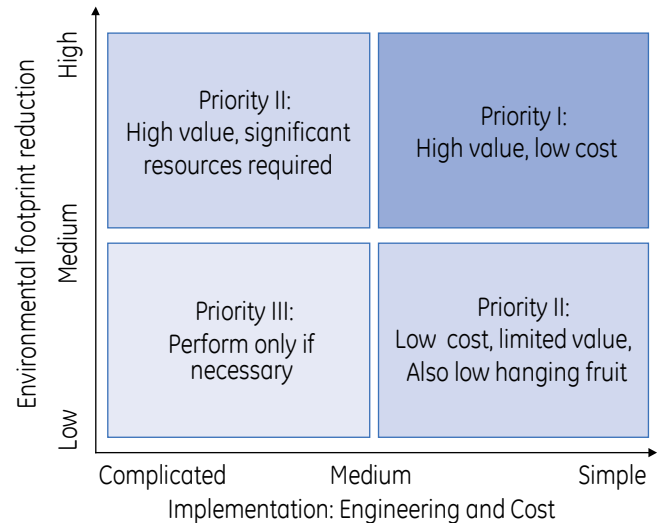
Environmental footprint reduction

High

Medium

Low

Priority II:
High value, significant resources required

Priority I:
High value, low cost

Priority III:
Perform only if necessary

Priority II:
Low cost, limited value,
Also low hanging fruit

Complicated

Medium

Simple

Implementation: Engineering and Cost